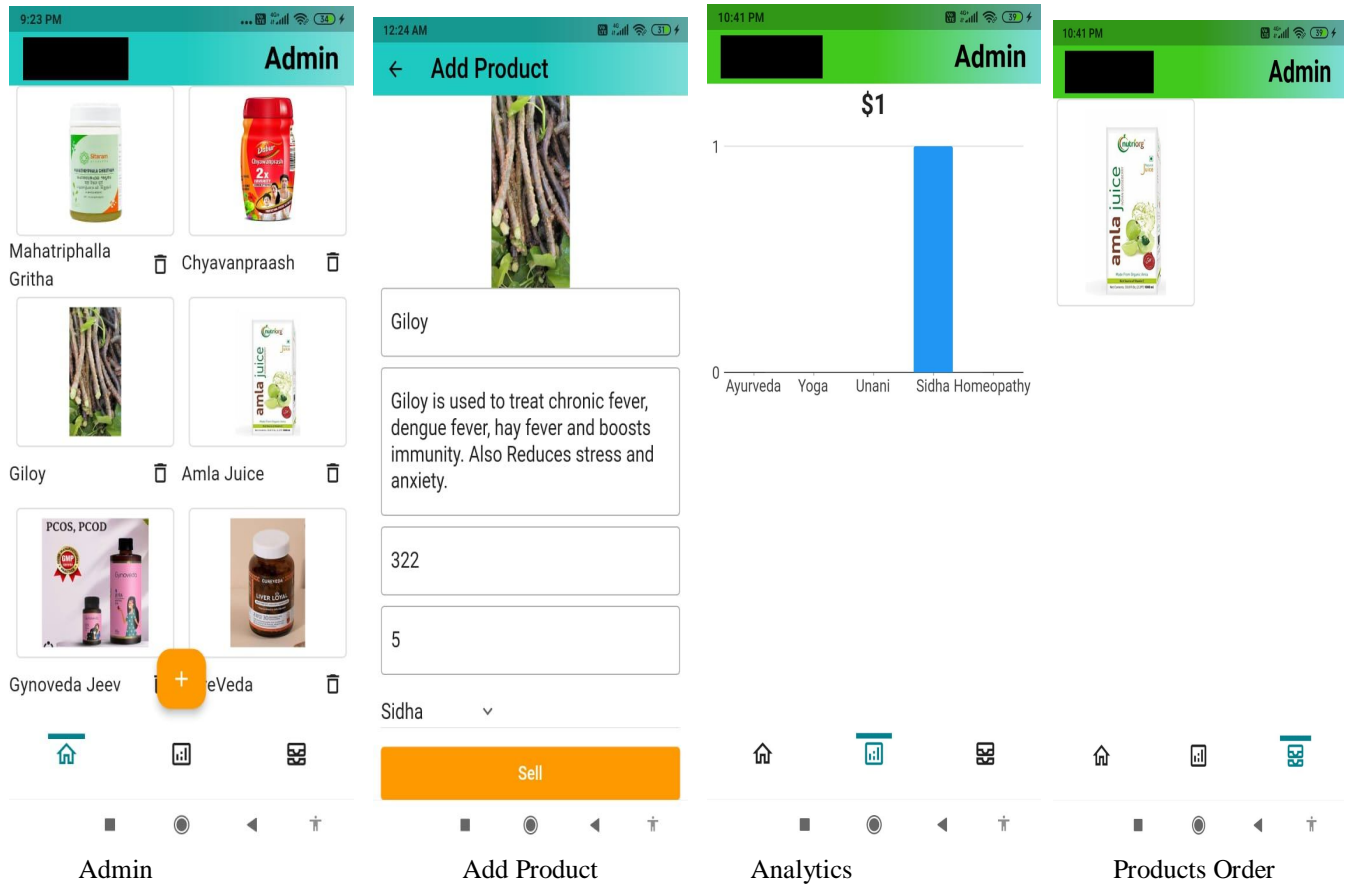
9:23 PM

Admin

Mahatriphalla Gritha

Chyavanpraash

Giloy

Amla Juice

PCOS, PCOD

Gynoveda Jeev

+

eVeda

Admin

12:24 AM

← Add Product

Giloy

Giloy is used to treat chronic fever, dengue fever, hay fever and boosts immunity. Also Reduces stress and anxiety.

322

5

Sidha

Sell

Add Product

10:41 PM

Admin

$1

1

0

Ayurveda Yoga Unani Sidha Homeopathy

Analytics

10:41 PM

Admin

amla juice

Products Order